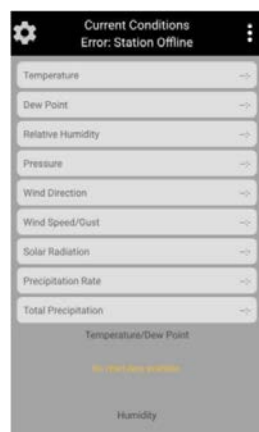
Current Conditions
Error: Station Offline

Temperature --
Dew Point --
Relative Humidity --
Pressure --
Wind Direction --
Wind Speed/Gust --
Solar Radiation --
Precipitation Rate --
Total Precipitation --

Temperature/Dew Point

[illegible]

Humidity